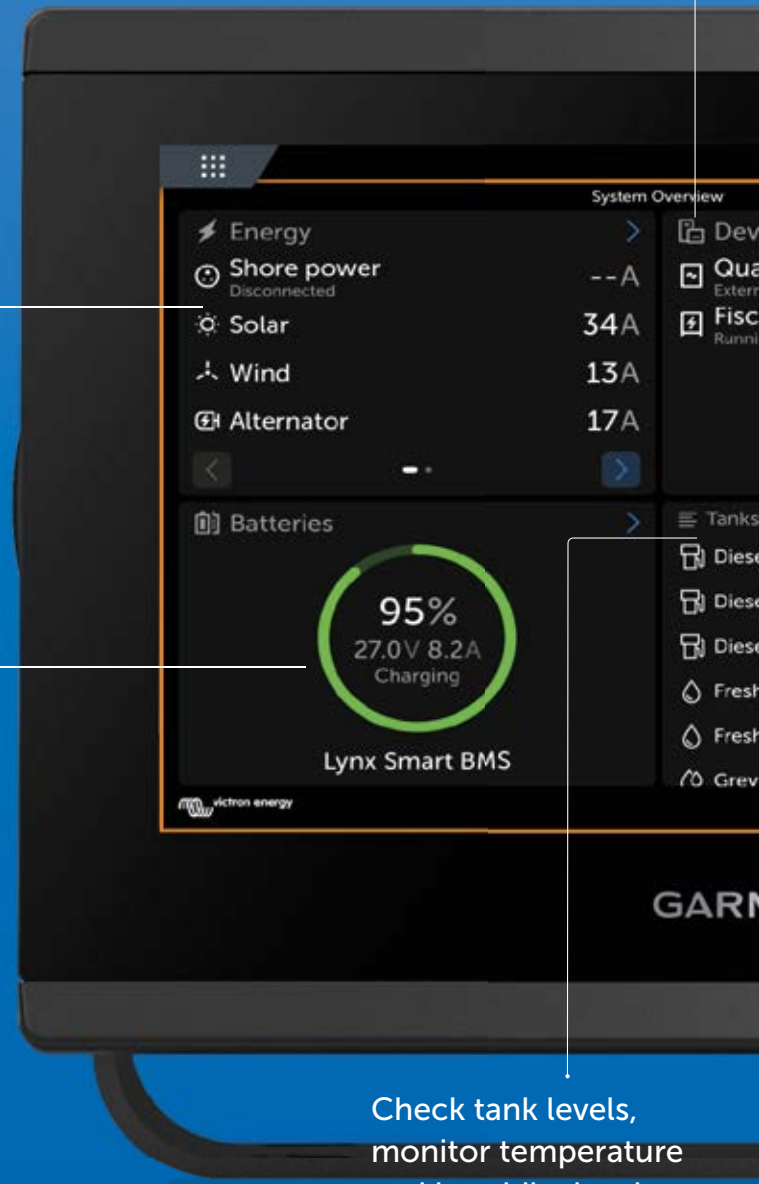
System Overview

Energy

Shore power
Disconnected
--A

Solar
34A

Wind
13A

Alternator
17A

Dev

Qua
Extern

Fisc
Runni

Batteries

95%
27.0V 8.2A
Charging

Lynx Smart BMS

Tanks

Diese

Diese

Diese

Fresh

Fresh

Grev

victron energy

GARM

Check tank levels, monitor temperature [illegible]